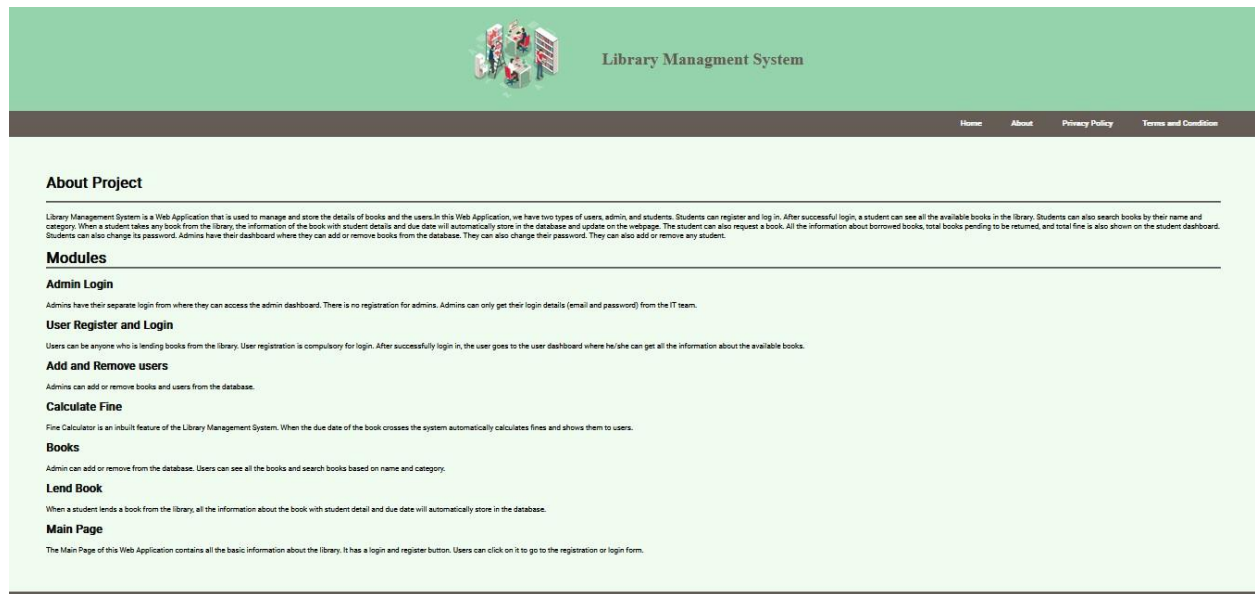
Library Managment System

Home About Privacy Policy Terms and Condition

About Project

Library Management System is a Web Application that is used to manage and store the details of books and the users.In this Web Application, we have two types of users, admin, and students. Students can register and log in. After successful login, a student can see all the available books in the library. Students can also search books by their name and category. When a student takes any book from the library, the information of the book with student details and due date will automatically store in the database and update on the webpage. The student can also request a book. All the information about borrowed books, total books pending to be returned, and total fine is also shown on the student dashboard. Students can also change its password. Admins have their dashboard where they can add or remove books from the database. They can also change their password. They can also add or remove any student.

Modules

Admin Login

Admins have their separate login from where they can access the admin dashboard. There is no registration for admins. Admins can only get their login details (email and password) from the IT team.

User Register and Login

Users can be anyone who is lending books from the library. User registration is compulsory for login. After successfully login in, the user goes to the user dashboard where he/she can get all the information about the available books.

Add and Remove users

Admins can add or remove books and users from the database.

Calculate Fine

Fine Calculator is an inbuilt feature of the Library Management System. When the due date of the book crosses the system automatically calculates fines and shows them to users.

Books

Admin can add or remove from the database. Users can see all the books and search books based on name and category.

Lend Book

When a student lends a book from the library, all the information about the book with student detail and due date will automatically store in the database.

Main Page

The Main Page of this Web Application contains all the basic information about the library. It has a login and register button. Users can click on it to go to the registration or login form.